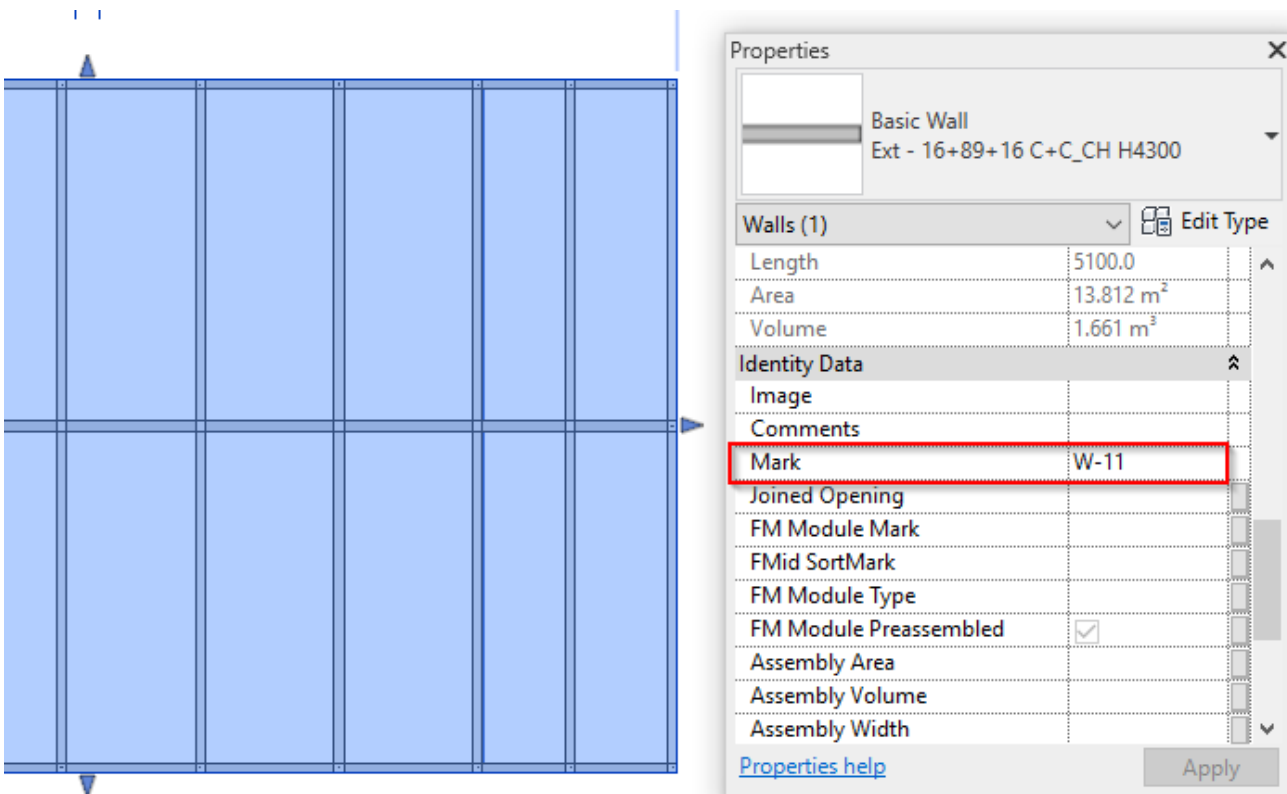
Properties

Basic Wall
Ext - 16+89+16 C+C_CH H4300

Walls (1)
Edit Type

| | |
|---|---|
| Length | 5100.0 |
| Area | 13.812 $m^2$ |
| Volume | 1.661 $m^3$ |
| Identity Data | |
| Image | |
| Comments | |
| Mark | W-11 |
| Joined Opening | |
| FM Module Mark | |
| FMid SortMark | |
| FM Module Type | |
| FM Module Preassembled | ✓ |
| Assembly Area | |
| Assembly Volume | |
| Assembly Width | |

Properties help
Apply